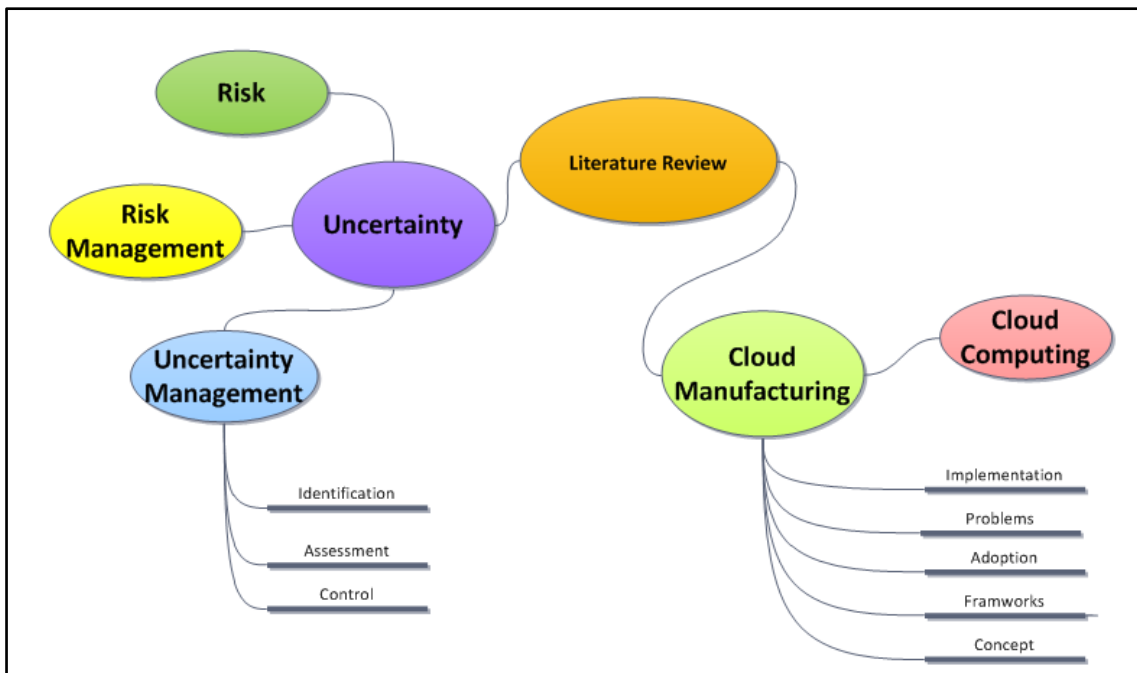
Risk

Risk Management

Uncertainty

Literature Review

Uncertainty Management

Identification

Assessment

Control

Cloud Manufacturing

Cloud Computing

Implementation

Problems

Adoption

Framworks

Concept